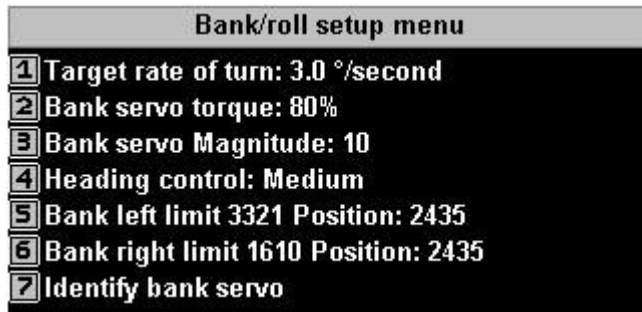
Bank/roll setup menu

1 Target rate of turn: 3.0 °/second
2 Bank servo torque: 80%
3 Bank servo Magnitude: 10
4 Heading control: Medium
5 Bank left limit 3321 Position: 2435
6 Bank right limit 1610 Position: 2435
7 Identify bank servo